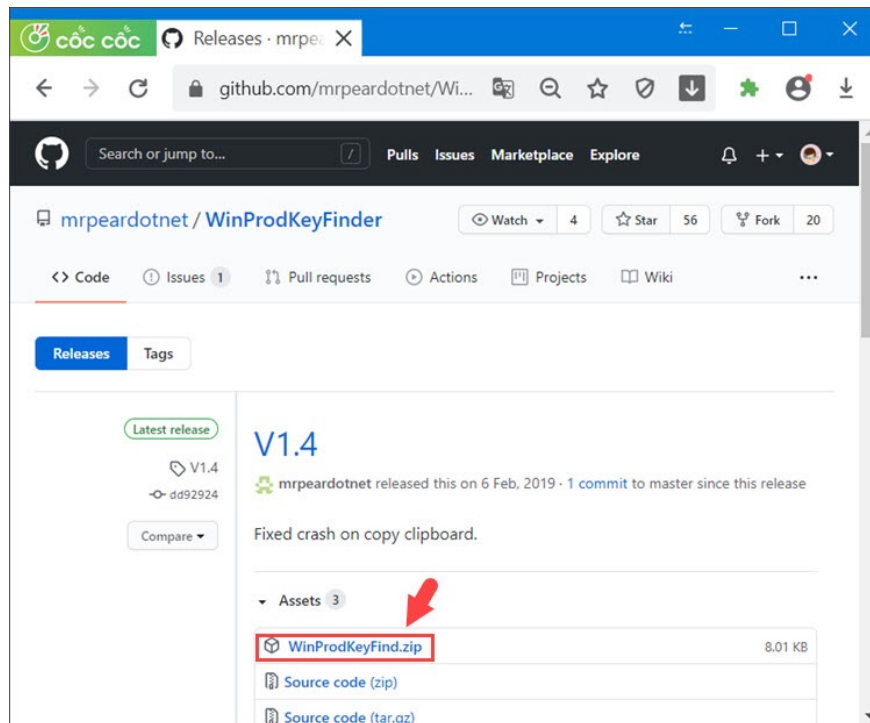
cốc cốc

Releases · mrpea

github.com/mrpeardotnet/Wi...

Search or jump to...

/

Pulls Issues Marketplace Explore

mrpeardotnet / WinProdKeyFinder

Watch 4 Star 56 Fork 20

Code Issues 1 Pull requests Actions Projects Wiki ···

Releases Tags

Latest release

V1.4

dd92924

Compare

V1.4

mrpeardotnet released this on 6 Feb, 2019 · 1 commit to master since this release

Fixed crash on copy clipboard.

Assets 3

WinProdKeyFind.zip 8.01 KB

Source code (zip)

Source code (tar.gz)